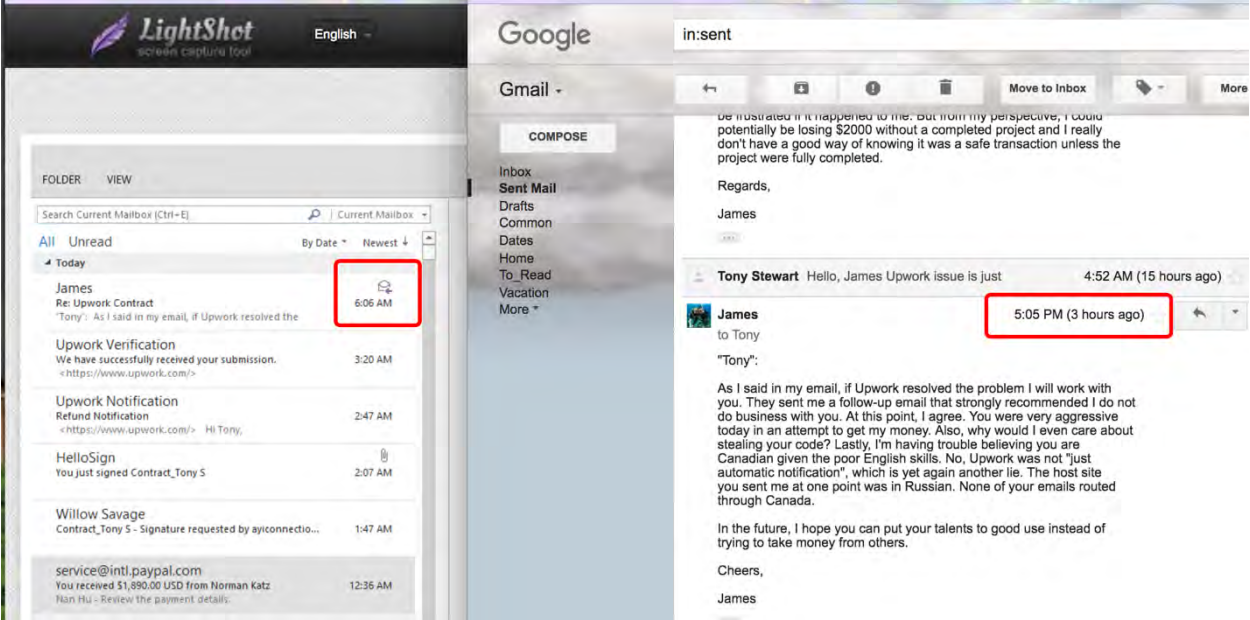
LightShot
screen capture tool
English

FOLDER VIEW

Search Current Mailbox (Ctrl+E)
Current Mailbox

All Unread
By Date
Newest ↓

Today

James
Re: Upwork Contract
'Tony': As I said in my email, if Upwork resolved the
6:06 AM

Upwork Verification
We have successfully received your submission.
<https://www.upwork.com/>
3:20 AM

Upwork Notification
Refund Notification
<https://www.upwork.com/> Hi Tony,
2:47 AM

HelloSign
You just signed Contract_Tony S
2:07 AM

Willow Savage
Contract_Tony S - Signature requested by ayiconnectio...
1:47 AM

service@intl.paypal.com
You received $1,890.00 USD from Norman Katz
Nan Hu - Review the payment details.
12:36 AM

Google
in:sent

Gmail

Move to Inbox
More

COMPOSE

Inbox
Sent Mail
Drafts
Common
Dates
Home
To_Read
Vacation
More

be frustrated if it happened to me. But from my perspective, I could potentially be losing $2000 without a completed project and I really don't have a good way of knowing it was a safe transaction unless the project were fully completed.

Regards,

James

Tony Stewart Hello, James Upwork issue is just
4:52 AM (15 hours ago)

James
to Tony
5:05 PM (3 hours ago)

"Tony":

As I said in my email, if Upwork resolved the problem I will work with you. They sent me a follow-up email that strongly recommended I do not do business with you. At this point, I agree. You were very aggressive today in an attempt to get my money. Also, why would I even care about stealing your code? Lastly, I'm having trouble believing you are Canadian given the poor English skills. No, Upwork was not "just automatic notification", which is yet again another lie. The host site you sent me at one point was in Russian. None of your emails routed through Canada.

In the future, I hope you can put your talents to good use instead of trying to take money from others.

Cheers,

James